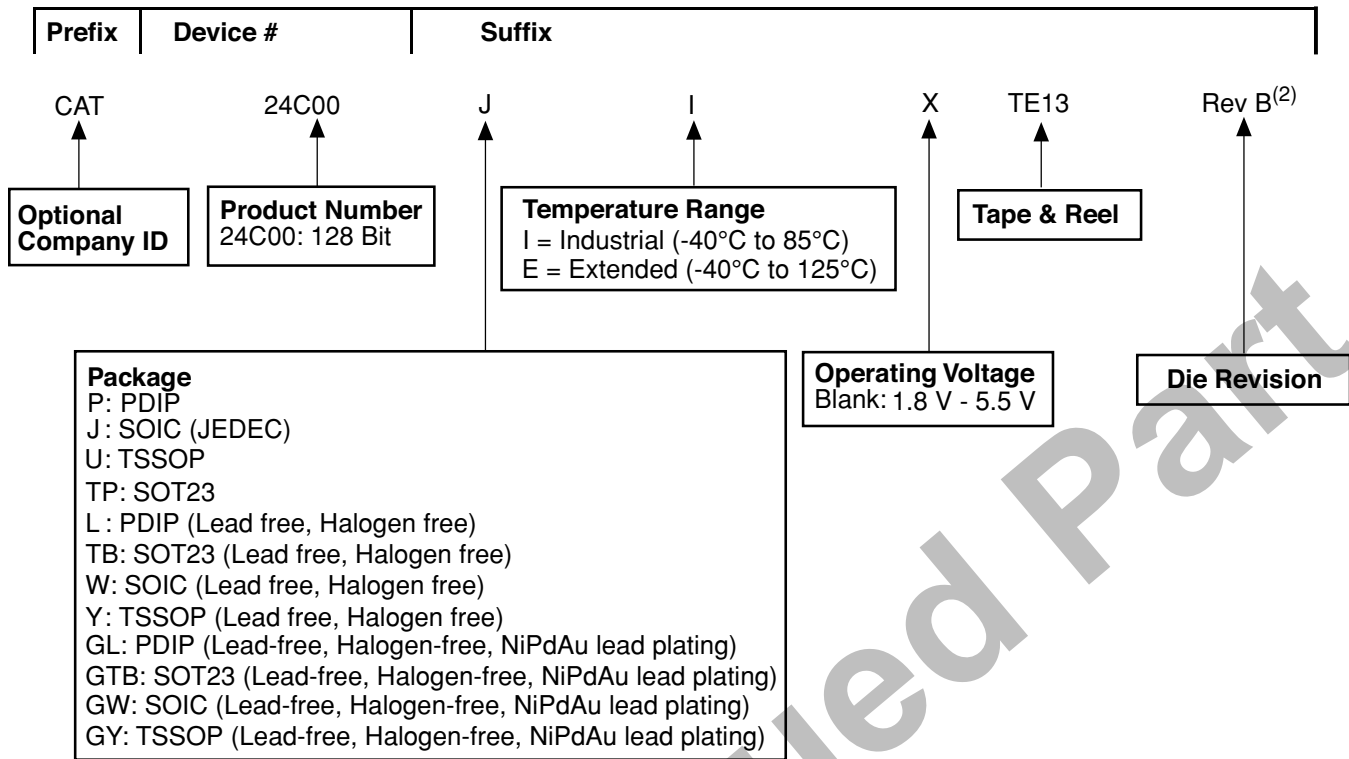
| Prefix | Device # | Suffix |
|---|---|---|

CAT 24C00 J I X TE13 Rev B$^{(2)}$

Optional Company ID

Product Number
24C00: 128 Bit

Temperature Range
I = Industrial (-40°C to 85°C)
E = Extended (-40°C to 125°C)

Tape & Reel

Package
P: PDIP
J : SOIC (JEDEC)
U: TSSOP
TP: SOT23
L : PDIP (Lead free, Halogen free)
TB: SOT23 (Lead free, Halogen free)
W: SOIC (Lead free, Halogen free)
Y: TSSOP (Lead free, Halogen free)
GL: PDIP (Lead-free, Halogen-free, NiPdAu lead plating)
GTB: SOT23 (Lead-free, Halogen-free, NiPdAu lead plating)
GW: SOIC (Lead-free, Halogen-free, NiPdAu lead plating)
GY: TSSOP (Lead-free, Halogen-free, NiPdAu lead plating)

Operating Voltage
Blank: 1.8 V - 5.5 V

Die Revision

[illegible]ued Part